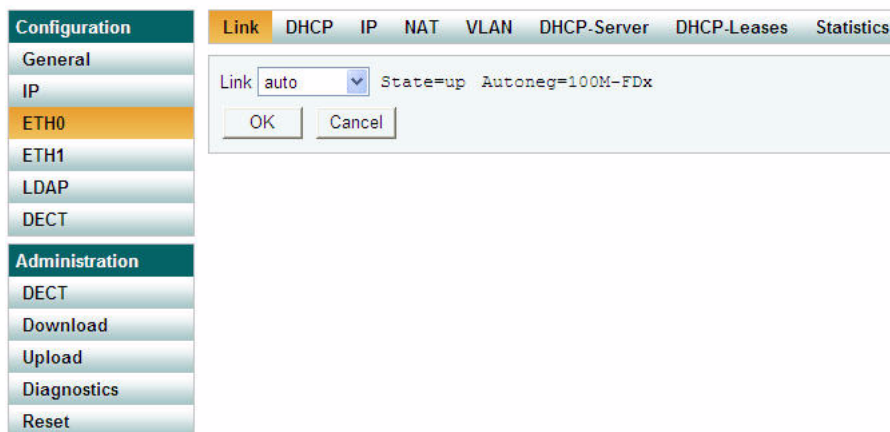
Configuration
General
IP
ETH0
ETH1
LDAP
DECT

Administration
DECT
Download
Upload
Diagnostics
Reset

Link DHCP IP NAT VLAN DHCP-Server DHCP-Leases Statistics

Link auto State=up Autoneg=100M-FDx

OK Cancel